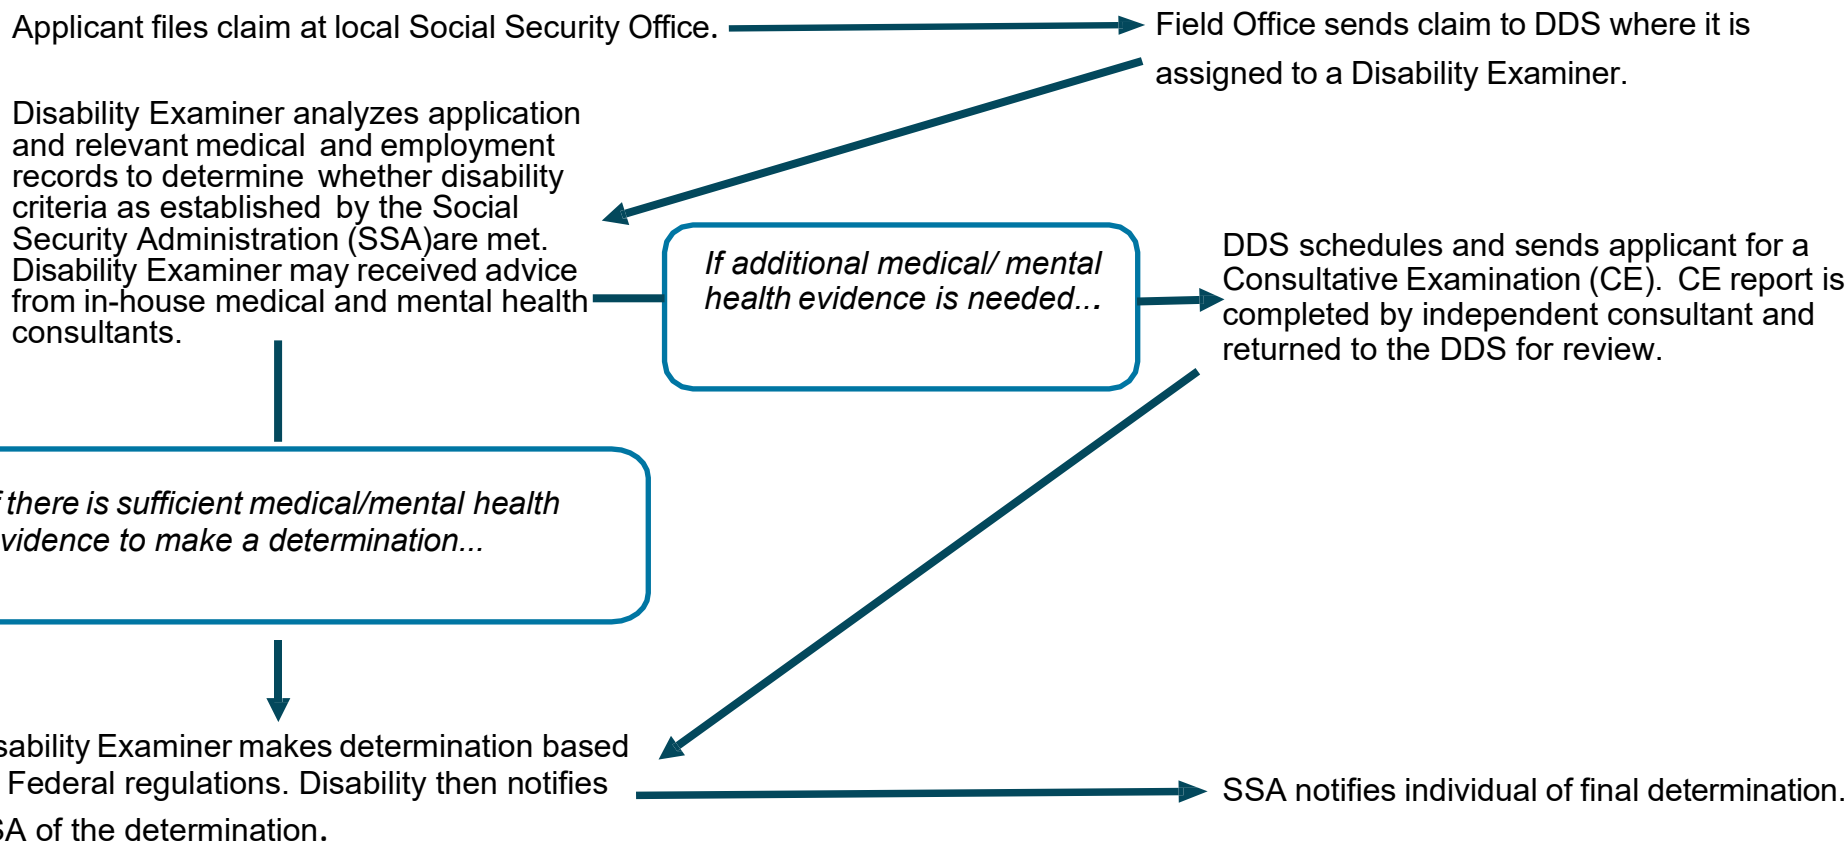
Applicant files claim at local Social Security Office.

Field Office sends claim to DDS where it is assigned to a Disability Examiner.

Disability Examiner analyzes application and relevant medical and employment records to determine whether disability criteria as established by the Social Security Administration (SSA)are met. Disability Examiner may received advice from in-house medical and mental health consultants.

If additional medical/ mental health evidence is needed...

DDS schedules and sends applicant for a Consultative Examination (CE). CE report is completed by independent consultant and returned to the DDS for review.

f there is sufficient medical/mental health vidence to make a determination...

sability Examiner makes determination based Federal regulations. Disability then notifies A of the determination.

SSA notifies individual of final determination.